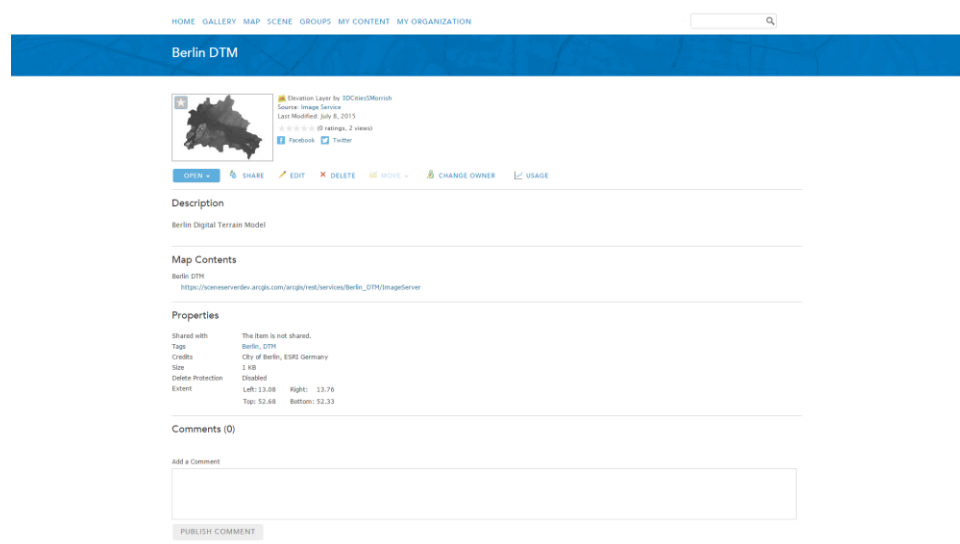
HOME GALLERY MAP SCENE GROUPS MY CONTENT MY ORGANIZATION

Berlin DTM

Elevation Layer by 3DCitiesSMorrish
Source: Image Service
Last Modified: July 8, 2015
(0 ratings, 2 views)
Facebook Twitter

OPEN SHARE EDIT DELETE MOVE CHANGE OWNER USAGE

Description

Berlin Digital Terrain Model

Map Contents

Berlin DTM
https://sceneserverdev.arcgis.com/arcgis/rest/services/Berlin_DTM/ImageServer

Properties

| | |
|---|---|
| Shared with | The item is not shared. |
| Tags | Berlin, DTM |
| Credits | City of Berlin, ESRI Germany |
| Size | 1 KB |
| Delete Protection | Disabled |
| Extent | Left: 13.08 Right: 13.76 Top: 52.68 Bottom: 52.33 |

Comments (0)

Add a Comment

PUBLISH COMMENT